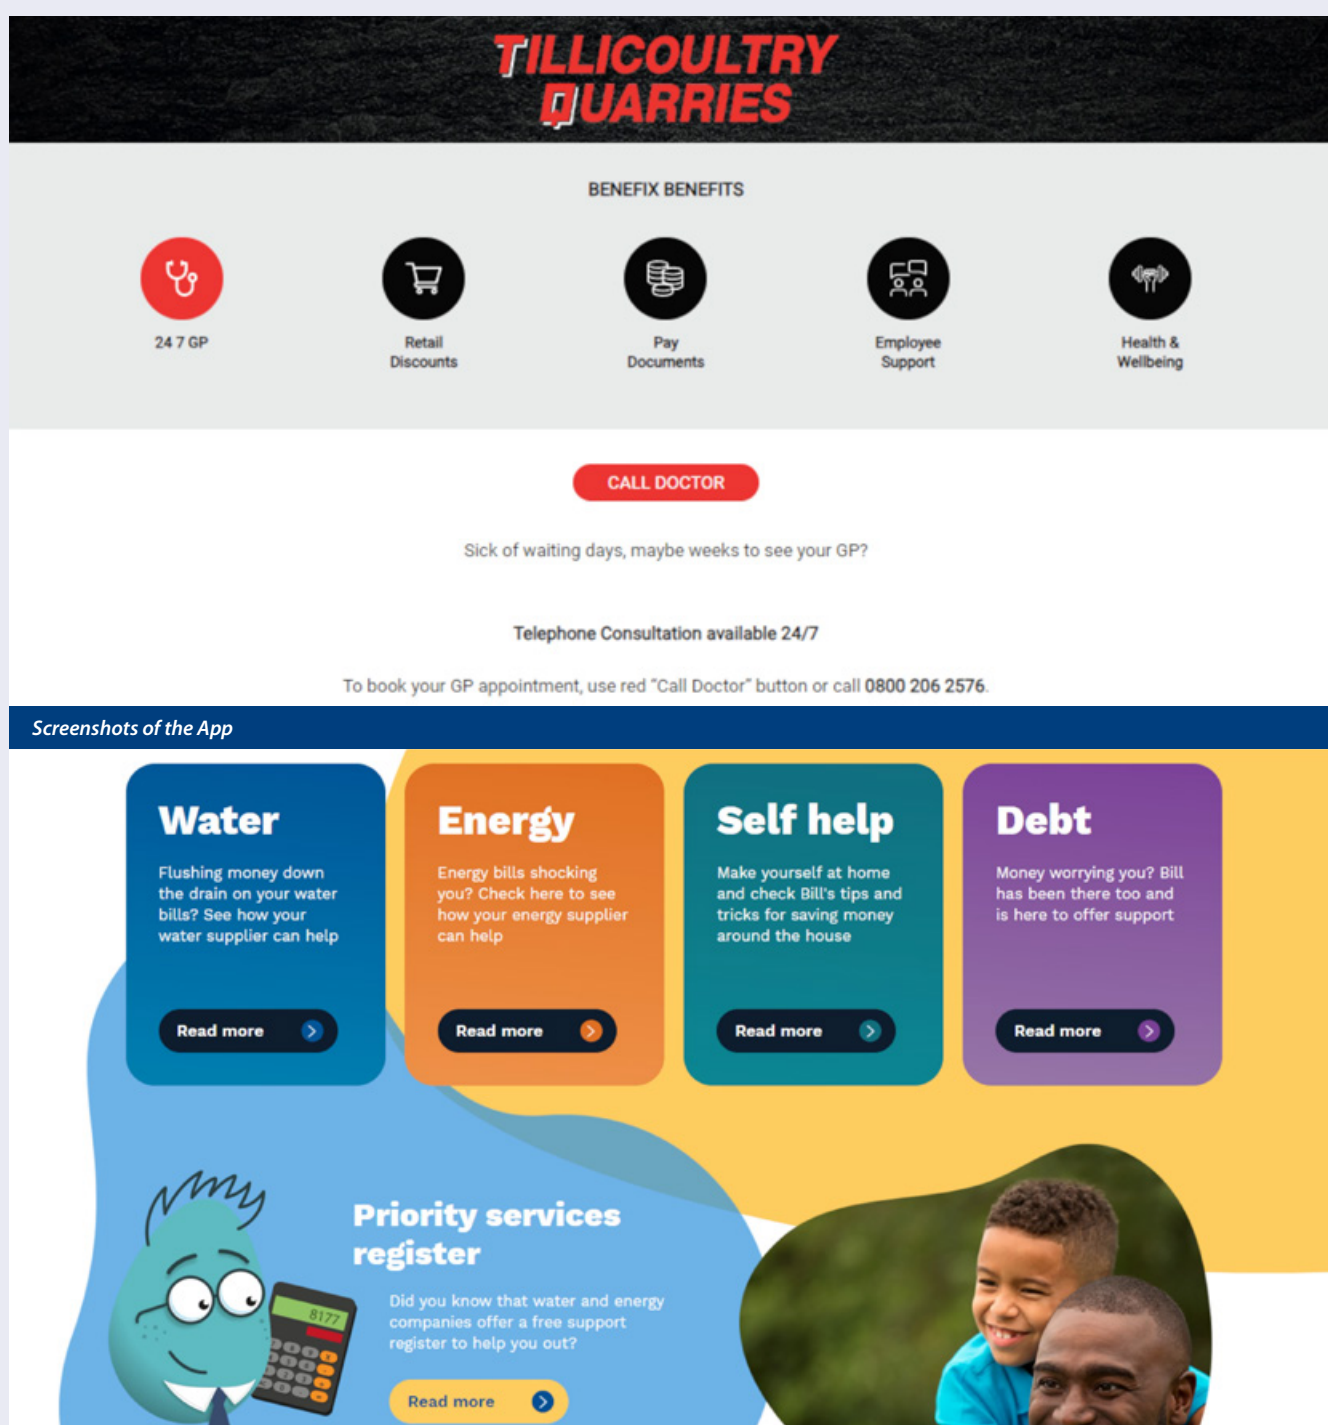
TILLICOULTRY QUARRIES

BENEFIX BENEFITS

24 7 GP

Retail Discounts

Pay Documents

Employee Support

Health & Wellbeing

CALL DOCTOR

Sick of waiting days, maybe weeks to see your GP?

Telephone Consultation available 24/7

To book your GP appointment, use red "Call Doctor" button or call 0800 206 2576.

Screenshots of the App

Water

Flushing money down the drain on your water bills? See how your water supplier can help

Read more

Energy

Energy bills shocking you? Check here to see how your energy supplier can help

Read more

Self help

Make yourself at home and check Bill's tips and tricks for saving money around the house

Read more

Debt

Money worrying you? Bill has been there too and is here to offer support

Read more

8177

Priority services register

Did you know that water and energy companies offer a free support register to help you out?

Read more